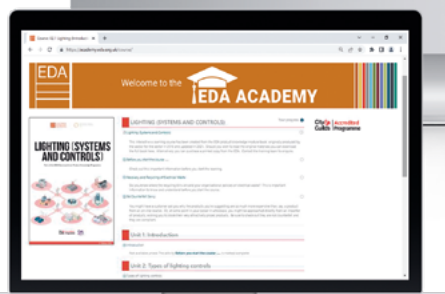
https://academy.eda.org.uk/course/

EDA

Welcome to the EDA ACADEMY

LIGHTING (SYSTEMS AND CONTROLS)

City & Guilds Accredited Programme

LIGHTING (SYSTEMS AND CONTROLS)

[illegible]

Unit 1: Introduction

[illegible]

Unit 2: Types of lighting controls

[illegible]